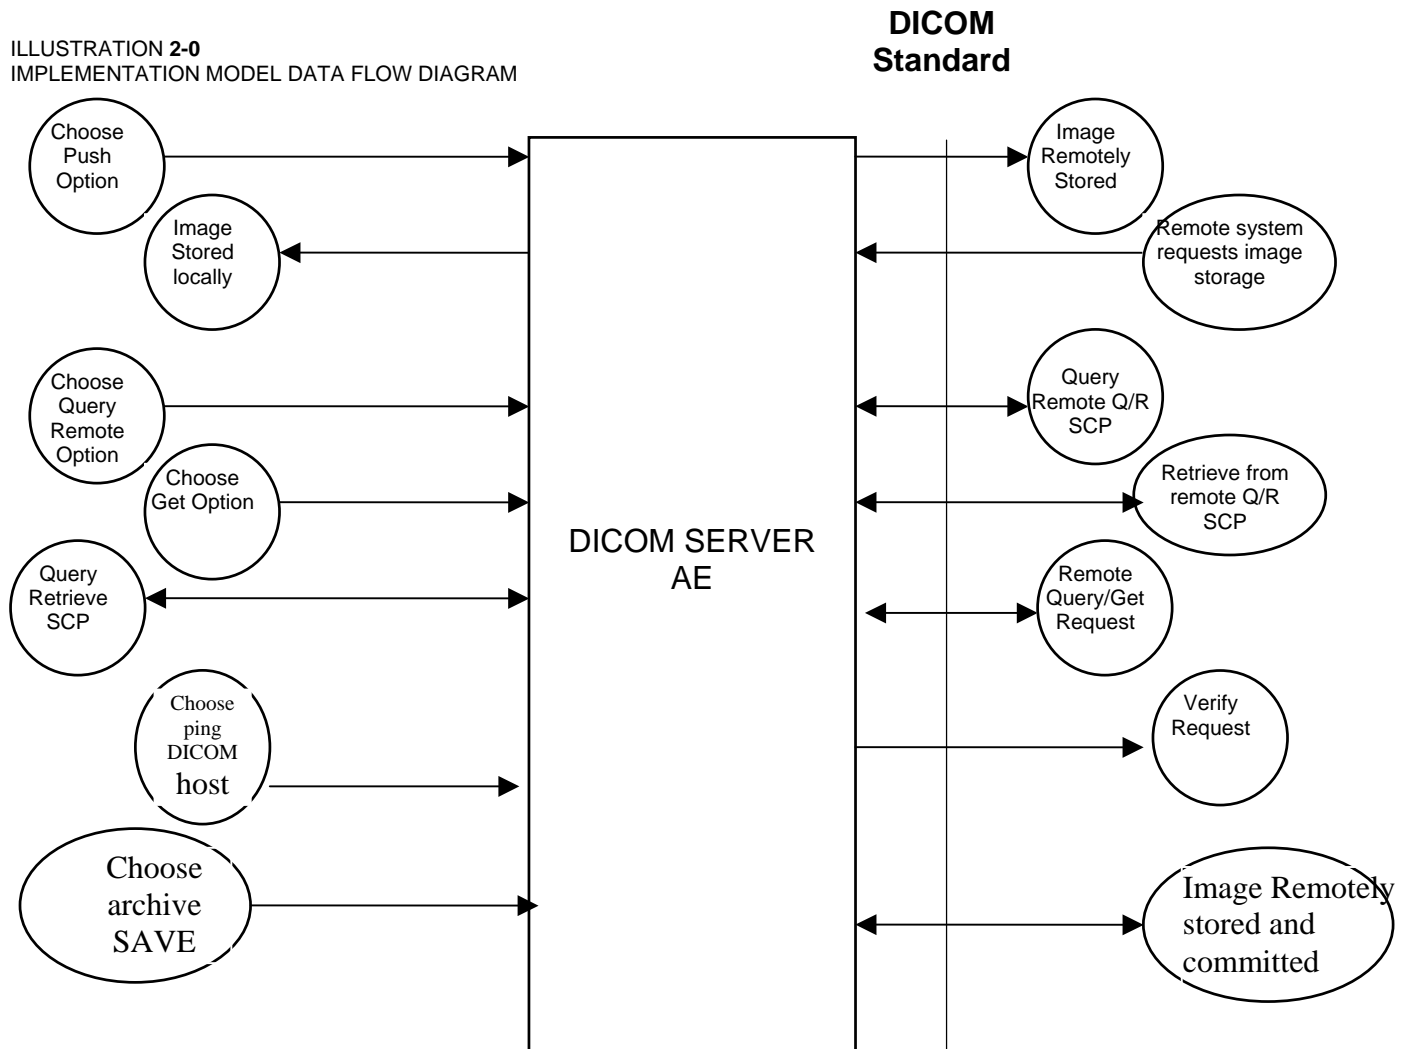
ILLUSTRATION **2-0**
IMPLEMENTATION MODEL DATA FLOW DIAGRAM

**DICOM Standard**

Choose Push Option

Image Stored locally

Choose Query Remote Option

Choose Get Option

Query Retrieve SCP

Choose ping DICOM host

Choose archive SAVE

DICOM SERVER AE

Image Remotely Stored

Remote system requests image storage

Query Remote Q/R SCP

Retrieve from remote Q/R SCP

Remote Query/Get Request

Verify Request

Image Remotely stored and committed